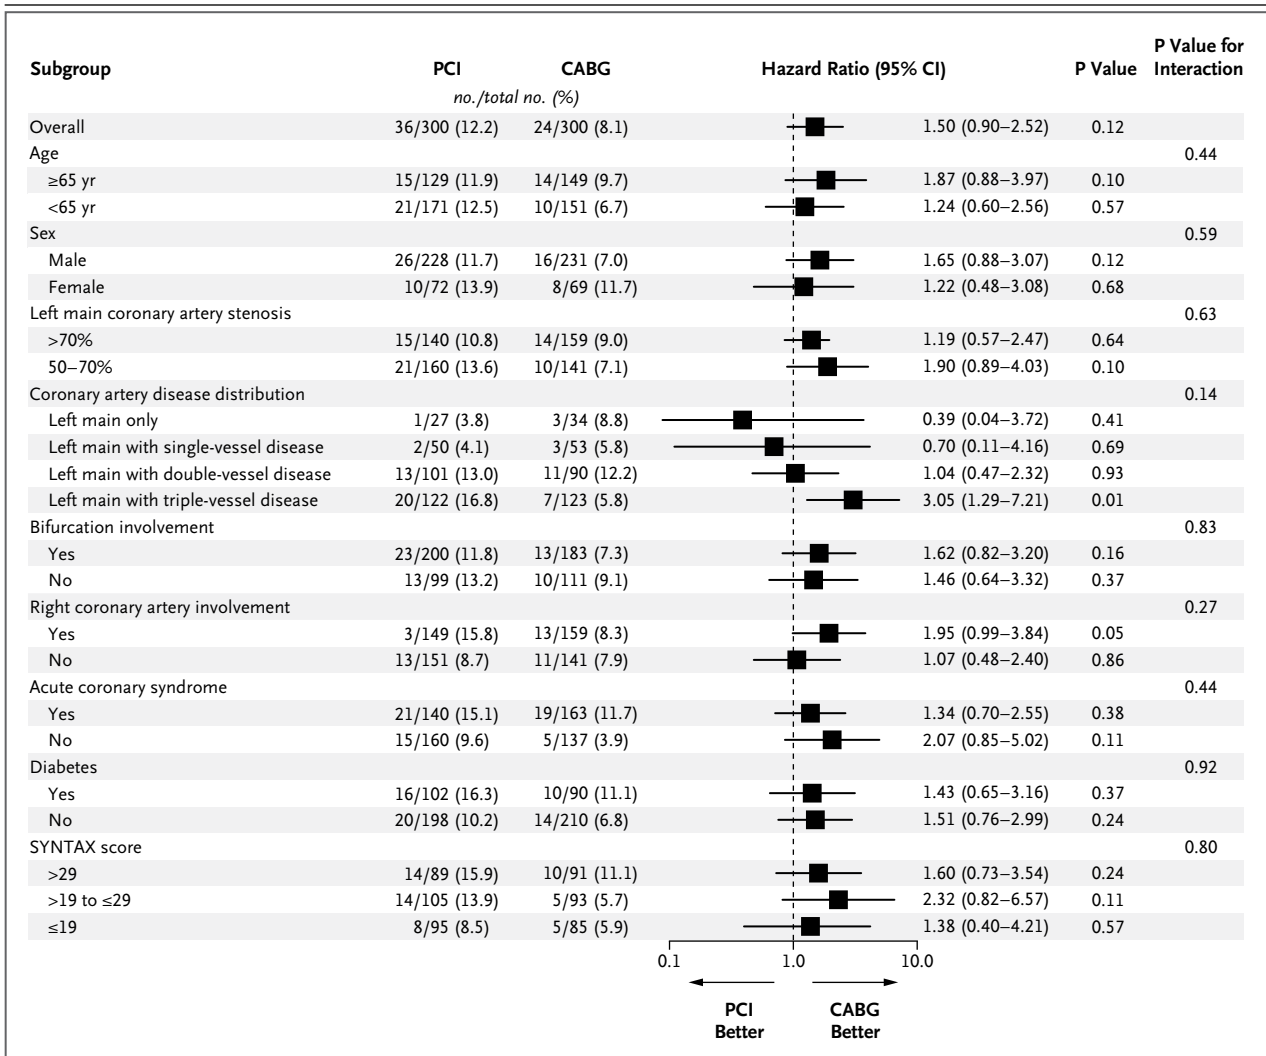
| Subgroup | PCI | CABG | Hazard Ratio (95% CI) | P Value | P Value for Interaction |
|---|---|---|---|---|---|
| | no./total no. (%) | | | | |
| Overall | 36/300 (12.2) | 24/300 (8.1) | 1.50 (0.90–2.52) | 0.12 | |
| Age | | | | | 0.44 |
| ≥65 yr | 15/129 (11.9) | 14/149 (9.7) | 1.87 (0.88–3.97) | 0.10 | |
| <65 yr | 21/171 (12.5) | 10/151 (6.7) | 1.24 (0.60–2.56) | 0.57 | |
| Sex | | | | | 0.59 |
| Male | 26/228 (11.7) | 16/231 (7.0) | 1.65 (0.88–3.07) | 0.12 | |
| Female | 10/72 (13.9) | 8/69 (11.7) | 1.22 (0.48–3.08) | 0.68 | |
| Left main coronary artery stenosis | | | | | 0.63 |
| >70% | 15/140 (10.8) | 14/159 (9.0) | 1.19 (0.57–2.47) | 0.64 | |
| 50–70% | 21/160 (13.6) | 10/141 (7.1) | 1.90 (0.89–4.03) | 0.10 | |
| Coronary artery disease distribution | | | | | 0.14 |
| Left main only | 1/27 (3.8) | 3/34 (8.8) | 0.39 (0.04–3.72) | 0.41 | |
| Left main with single-vessel disease | 2/50 (4.1) | 3/53 (5.8) | 0.70 (0.11–4.16) | 0.69 | |
| Left main with double-vessel disease | 13/101 (13.0) | 11/90 (12.2) | 1.04 (0.47–2.32) | 0.93 | |
| Left main with triple-vessel disease | 20/122 (16.8) | 7/123 (5.8) | 3.05 (1.29–7.21) | 0.01 | |
| Bifurcation involvement | | | | | 0.83 |
| Yes | 23/200 (11.8) | 13/183 (7.3) | 1.62 (0.82–3.20) | 0.16 | |
| No | 13/99 (13.2) | 10/111 (9.1) | 1.46 (0.64–3.32) | 0.37 | |
| Right coronary artery involvement | | | | | 0.27 |
| Yes | 3/149 (15.8) | 13/159 (8.3) | 1.95 (0.99–3.84) | 0.05 | |
| No | 13/151 (8.7) | 11/141 (7.9) | 1.07 (0.48–2.40) | 0.86 | |
| Acute coronary syndrome | | | | | 0.44 |
| Yes | 21/140 (15.1) | 19/163 (11.7) | 1.34 (0.70–2.55) | 0.38 | |
| No | 15/160 (9.6) | 5/137 (3.9) | 2.07 (0.85–5.02) | 0.11 | |
| Diabetes | | | | | 0.92 |
| Yes | 16/102 (16.3) | 10/90 (11.1) | 1.43 (0.65–3.16) | 0.37 | |
| No | 20/198 (10.2) | 14/210 (6.8) | 1.51 (0.76–2.99) | 0.24 | |
| SYNTAX score | | | | | 0.80 |
| >29 | 14/89 (15.9) | 10/91 (11.1) | 1.60 (0.73–3.54) | 0.24 | |
| >19 to ≤29 | 14/105 (13.9) | 5/93 (5.7) | 2.32 (0.82–6.57) | 0.11 | |
| ≤19 | 8/95 (8.5) | 5/85 (5.9) | 1.38 (0.40–4.21) | 0.57 | |

0.1 1.0 10.0

PCI Better CABG Better